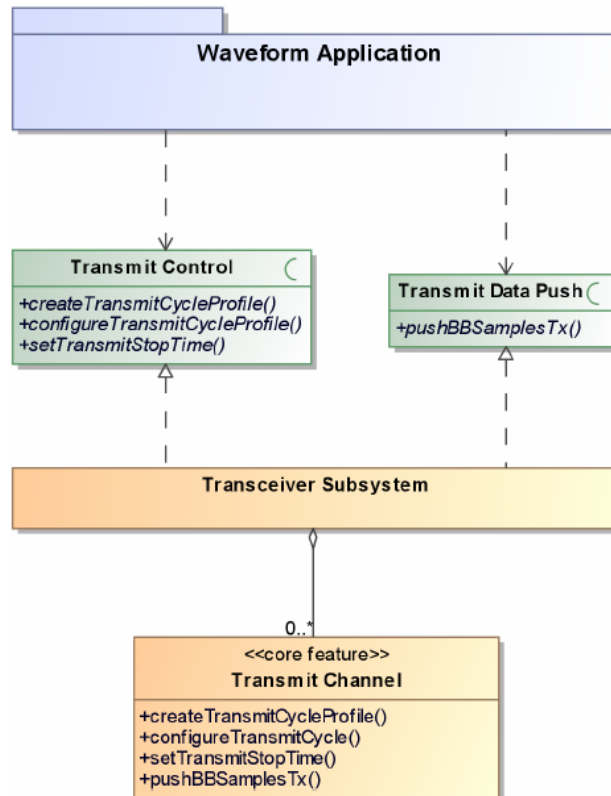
Waveform Application

Transmit Control

+createTransmitCycleProfile()
+configureTransmitCycleProfile()
+setTransmitStopTime()

Transmit Data Push

+pushBBSamplesTx()

Transceiver Subsystem

0..*

<<core feature>>
Transmit Channel

+createTransmitCycleProfile()
+configureTransmitCycle()
+setTransmitStopTime()
+pushBBSamplesTx()